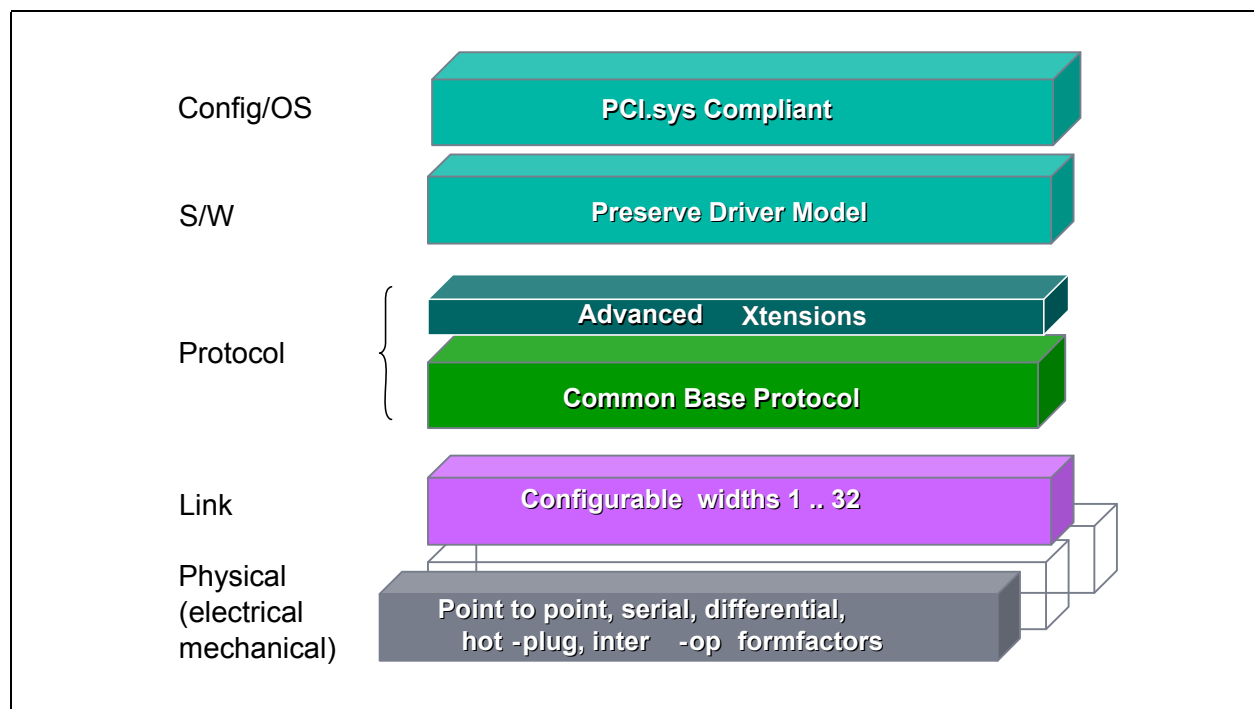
Config/OS

PCI.sys Compliant

S/W

Preserve Driver Model

Protocol

Advanced Xtensions

Common Base Protocol

Link

Configurable widths 1 .. 32

Physical (electrical mechanical)

Point to point, serial, differential, hot -plug, inter -op formfactors